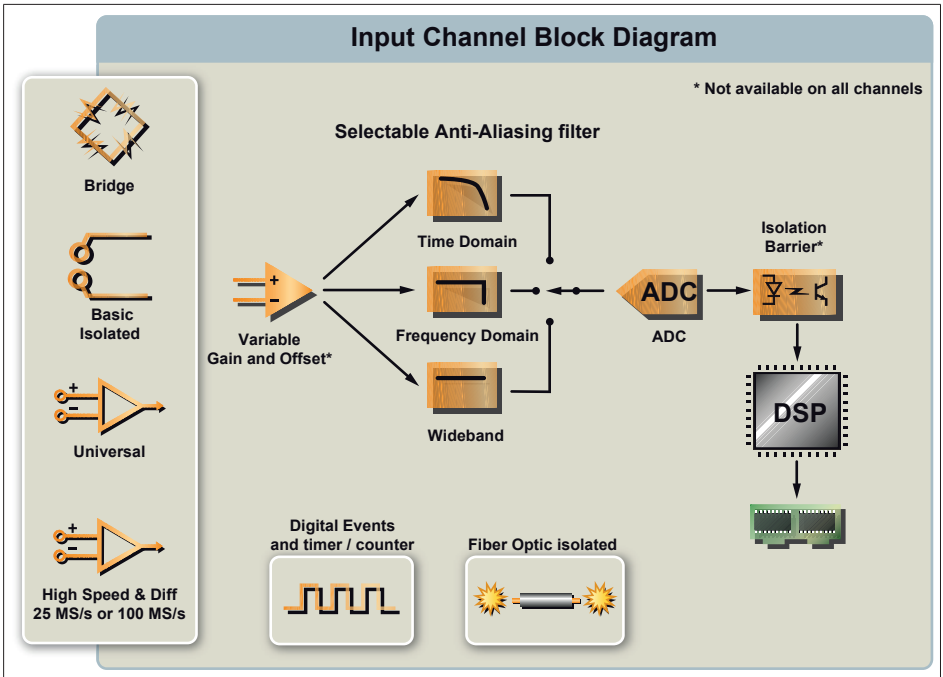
Input Channel Block Diagram

* Not available on all channels

Bridge

Basic Isolated

Universal

High Speed & Diff 25 MS/s or 100 MS/s

Selectable Anti-Aliasing filter

Variable Gain and Offset*

Time Domain

Frequency Domain

Wideband

ADC

ADC

Isolation Barrier*

DSP

Digital Events and timer / counter

Fiber Optic isolated